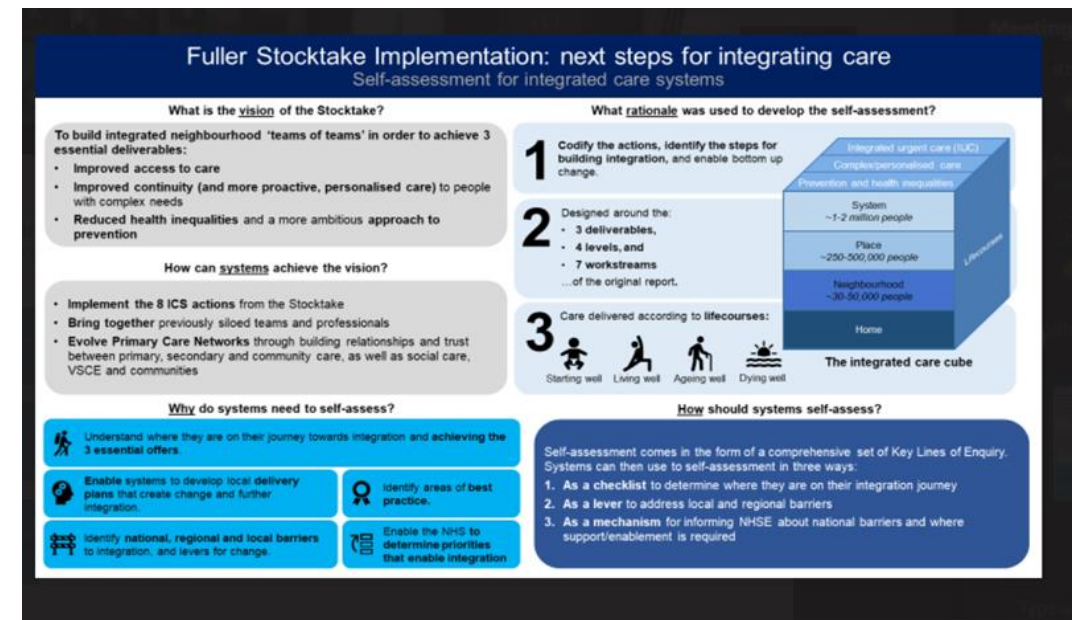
Fuller Stocktake Implementation: next steps for integrating care
Self-assessment for integrated care systems

What is the vision of the Stocktake?

To build integrated neighbourhood 'teams of teams' in order to achieve 3 essential deliverables:
- Improved access to care
- Improved continuity (and more proactive, personalised care) to people with complex needs
- Reduced health inequalities and a more ambitious approach to prevention

How can systems achieve the vision?

- Implement the 8 ICS actions from the Stocktake
- Bring together previously siloed teams and professionals
- Evolve Primary Care Networks through building relationships and trust between primary, secondary and community care, as well as social care, VSCE and communities

What rationale was used to develop the self-assessment?

1 Codify the actions, identify the steps for building integration, and enable bottom up change.

2 Designed around the:
- 3 deliverables,
- 4 levels, and
- 7 workstreams
...of the original report.

3 Care delivered according to lifecourses:
Starting well Living well Ageing well Dying well

Integrated urgent care (IUC)
Complex/personalised care
Prevention and health inequalities
System ~1-2 million people
Place ~250-500,000 people
Neighbourhood ~30-50,000 people
Home
Lifecourses
The integrated care cube

Why do systems need to self-assess?

Understand where they are on their journey towards integration and achieving the 3 essential offers.

Enable systems to develop local delivery plans that create change and further integration.

Identify areas of best practice.

Identify national, regional and local barriers to integration, and levers for change.

Enable the NHS to determine priorities that enable integration

How should systems self-assess?

Self-assessment comes in the form of a comprehensive set of Key Lines of Enquiry. Systems can then use to self-assessment in three ways:
1. As a checklist to determine where they are on their integration journey
2. As a lever to address local and regional barriers
3. As a mechanism for informing NHSE about national barriers and where support/enablement is required